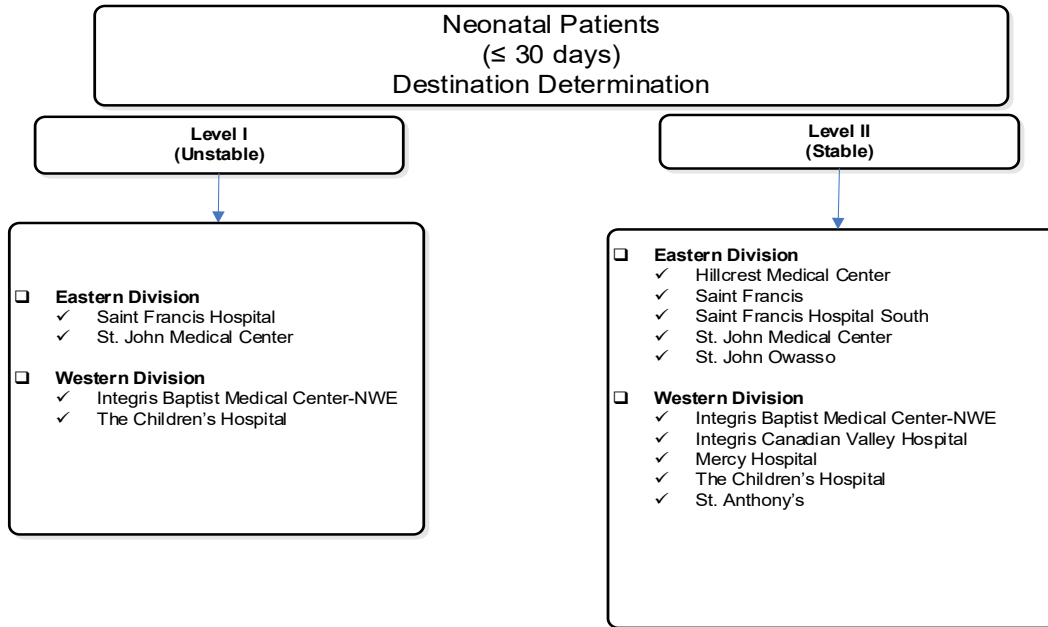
Neonatal Patients
(≤ 30 days)
Destination Determination

Level I
(Unstable)

Eastern Division
✓ Saint Francis Hospital
✓ St. John Medical Center

Western Division
✓ Integris Baptist Medical Center-NWE
✓ The Children's Hospital

Level II
(Stable)

Eastern Division
✓ Hillcrest Medical Center
✓ Saint Francis
✓ Saint Francis Hospital South
✓ St. John Medical Center
✓ St. John Owasso

Western Division
✓ Integris Baptist Medical Center-NWE
✓ Integris Canadian Valley Hospital
✓ Mercy Hospital
✓ The Children's Hospital
✓ St. Anthony's